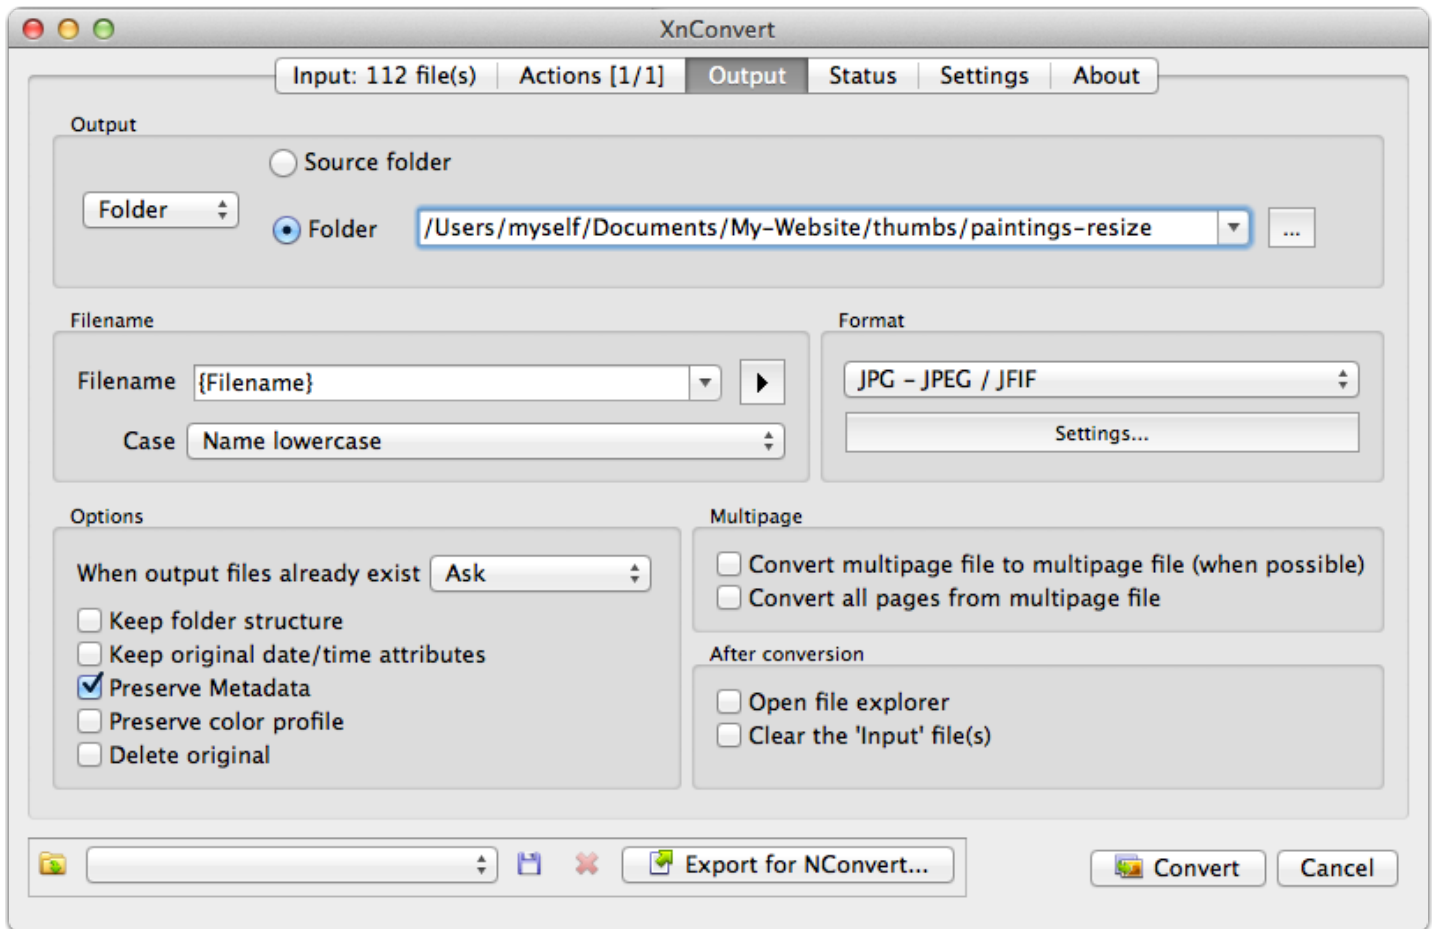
XnConvert

Input: 112 file(s) | Actions [1/1] | Output | Status | Settings | About

Output

Folder

Source folder

Folder

/Users/myself/Documents/My-Website/thumbs/paintings-resize

...

Filename

Filename {Filename}

Case Name lowercase

Format

JPG - JPEG / JFIF

Settings...

Options

When output files already exist Ask

Keep folder structure

Keep original date/time attributes

Preserve Metadata

Preserve color profile

Delete original

Multipage

Convert multipage file to multipage file (when possible)

Convert all pages from multipage file

After conversion

Open file explorer

Clear the 'Input' file(s)

Export for NConvert...

Convert

Cancel